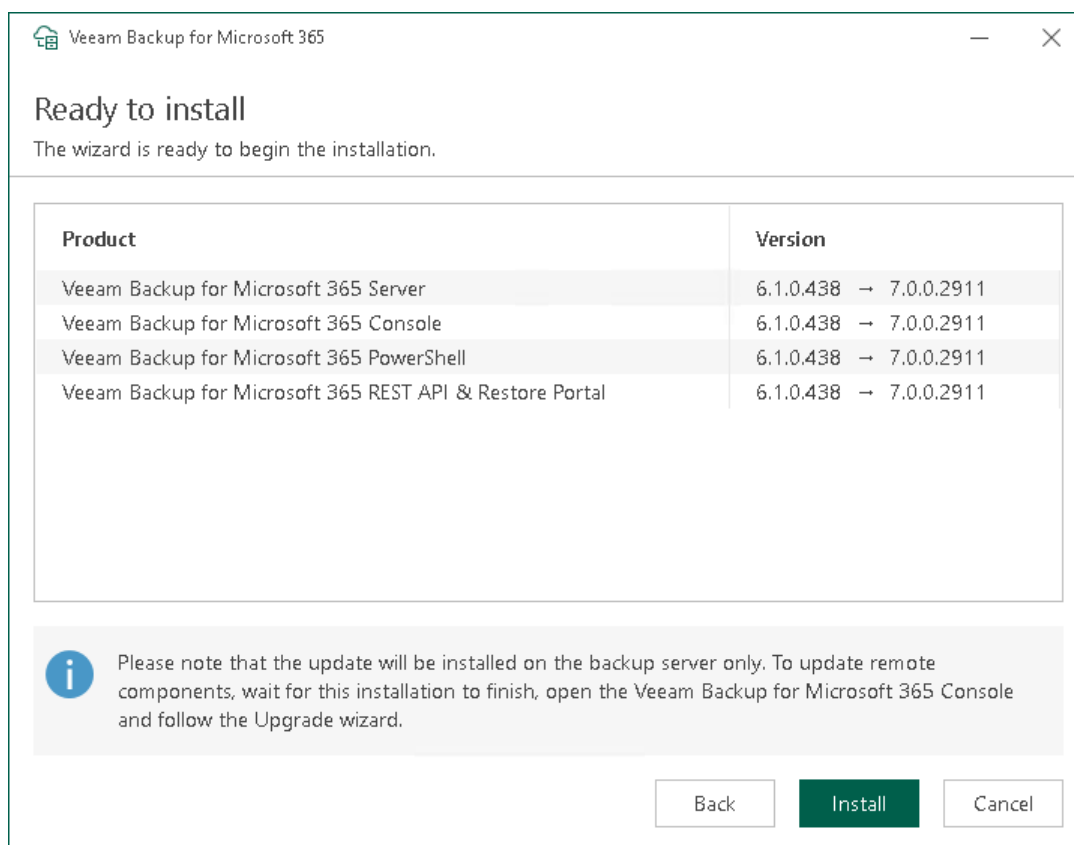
Veeam Backup for Microsoft 365

Ready to install

The wizard is ready to begin the installation.

| Product | Version |
|---|---|
| Veeam Backup for Microsoft 365 Server | 6.1.0.438 → 7.0.0.2911 |
| Veeam Backup for Microsoft 365 Console | 6.1.0.438 → 7.0.0.2911 |
| Veeam Backup for Microsoft 365 PowerShell | 6.1.0.438 → 7.0.0.2911 |
| Veeam Backup for Microsoft 365 REST API & Restore Portal | 6.1.0.438 → 7.0.0.2911 |

Please note that the update will be installed on the backup server only. To update remote components, wait for this installation to finish, open the Veeam Backup for Microsoft 365 Console and follow the Upgrade wizard.

Back Install Cancel